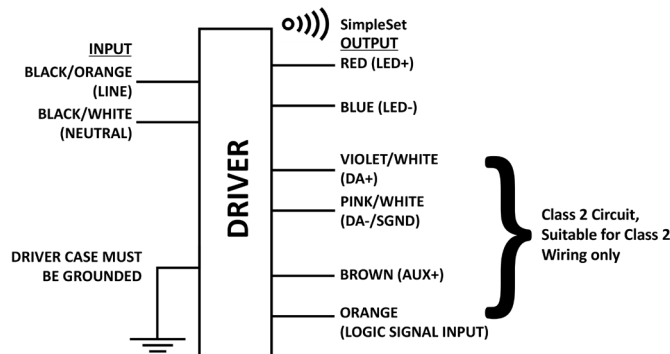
INPUT
BLACK/ORANGE (LINE)
BLACK/WHITE (NEUTRAL)

DRIVER CASE MUST BE GROUNDED

DRIVER

SimpleSet
OUTPUT
RED (LED+)
BLUE (LED-)
VIOLET/WHITE (DA+)
PINK/WHITE (DA-/SGND)
BROWN (AUX+)
ORANGE (LOGIC SIGNAL INPUT)

Class 2 Circuit, Suitable for Class 2 Wiring only